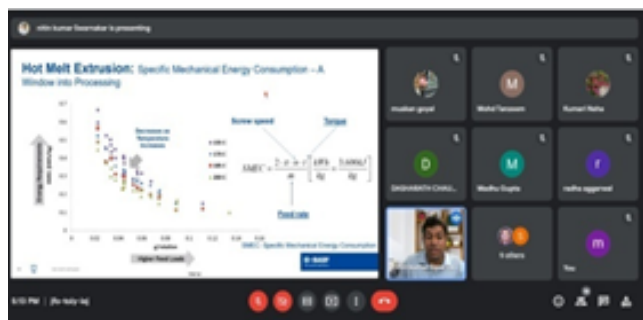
nitin kumar Swarnakar is presenting

Hot Melt Extrusion: Specific Mechanical Energy Consumption – A Window into Processing

Energy Requirement

Decrease as Temperature Increases

Screw speed

Torque

Feed rate

Higher Feed Loads

SMEC: Specific Mechanical Energy Consumption

BASF

muskan goyal

Mohd Tanzeem

Kumari Neha

DASHARATH CHAU...

Madhu Gupta

radha aggarwal

6 others

You

6:10 PM | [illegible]